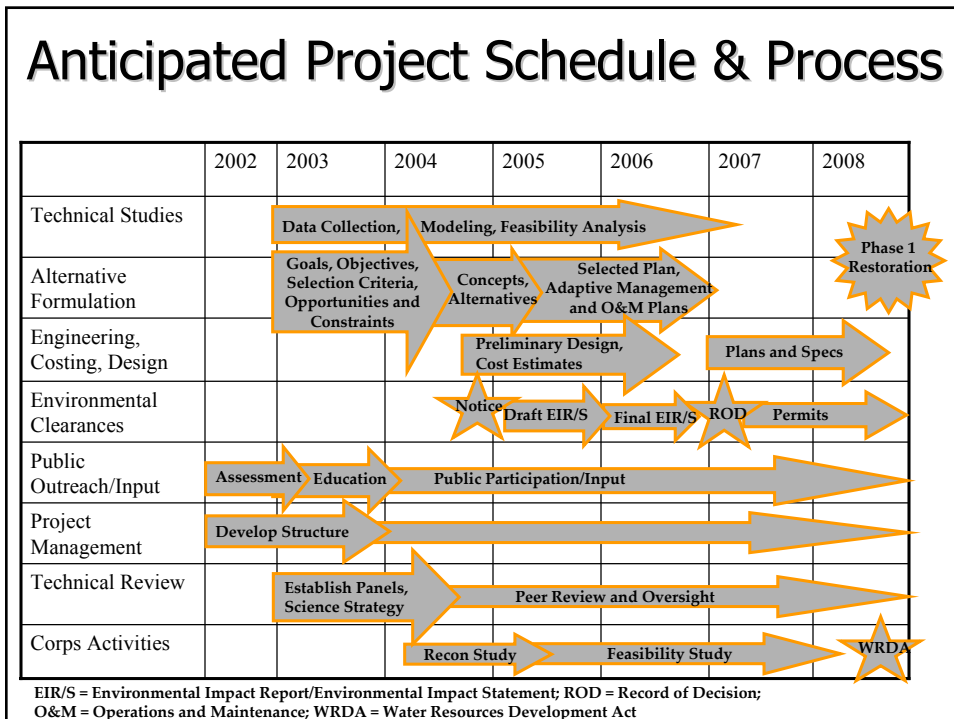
Anticipated Project Schedule & Process

| | 2002 | 2003 | 2004 | 2005 | 2006 | 2007 | 2008 |
|---|---|---|---|---|---|---|---|
| Technical Studies | | Data Collection, | Modeling, Feasibility Analysis | | | | Phase 1 Restoration |
| Alternative Formulation | | Goals, Objectives, Selection Criteria, Opportunities and Constraints | Concepts, Alternatives | Selected Plan, Adaptive Management and O&M Plans | | | |
| Engineering, Costing, Design | | | | Preliminary Design, Cost Estimates | | Plans and Specs | |
| Environmental Clearances | | | Notice | Draft EIR/S | Final EIR/S | ROD | Permits |
| Public Outreach/Input | Assessment | Education | Public Participation/Input | | | | |
| Project Management | Develop Structure | | | | | | |
| Technical Review | | Establish Panels, Science Strategy | Peer Review and Oversight | | | | |
| Corps Activities | | | Recon Study | Feasibility Study | | | WRDA |

EIR/S = Environmental Impact Report/Environmental Impact Statement; ROD = Record of Decision; O&M = Operations and Maintenance; WRDA = Water Resources Development Act